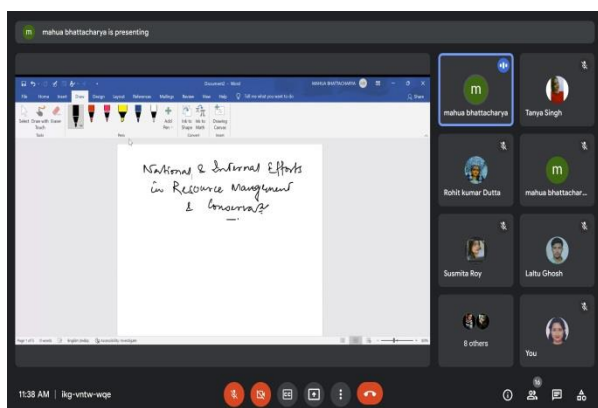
m mahua bhattacharya is presenting

Document1 - Word

MAHUA BHATTACHARYA

File Home Insert Draw Design Layout References Mailings Review View Help Tell me what you want to do

Share

Select Draw with Touch Eraser

Add Pen

Ink to Shape Ink to Math

Drawing Canvas

Tools Pens Convert Insert

National & International Efforts in Resource Management & Conservation

Page 1 of 1 0 words English (India) Accessibility: Investigate

mahua bhattacharya

Tanya Singh

Rohit kumar Dutta

mahua bhattachar...

Susmita Roy

Laltu Ghosh

8 others

You

11:38 AM | ikg-vntw-wqe

16